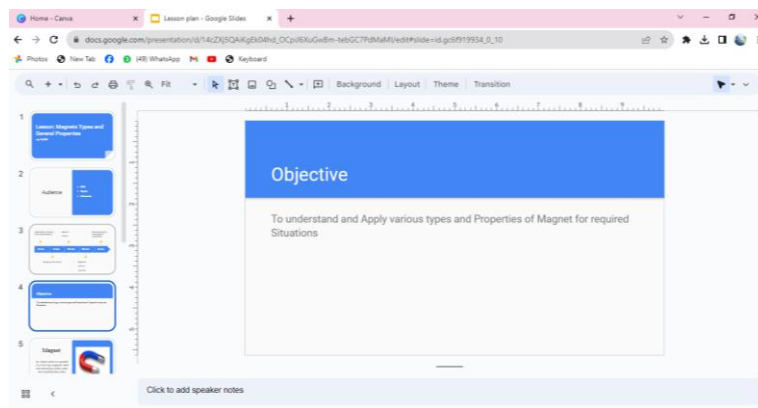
Home - Canva
Lesson plan - Google Slides
docs.google.com/presentation/d/14cZXjSQAiKgEk04hd_OCpJ6XuGwBm-tebGC7PdMaM/edit#slide=id.gc6f919934_0_10
Photos
New Tab
(49) WhatsApp
Keyboard

Fit
Background
Layout
Theme
Transition

1
Lesson: Magnetic Types and General Properties

2
Audience

3

4
Objective

5
Magnet

Objective

To understand and Apply various types and Properties of Magnet for required Situations

Click to add speaker notes